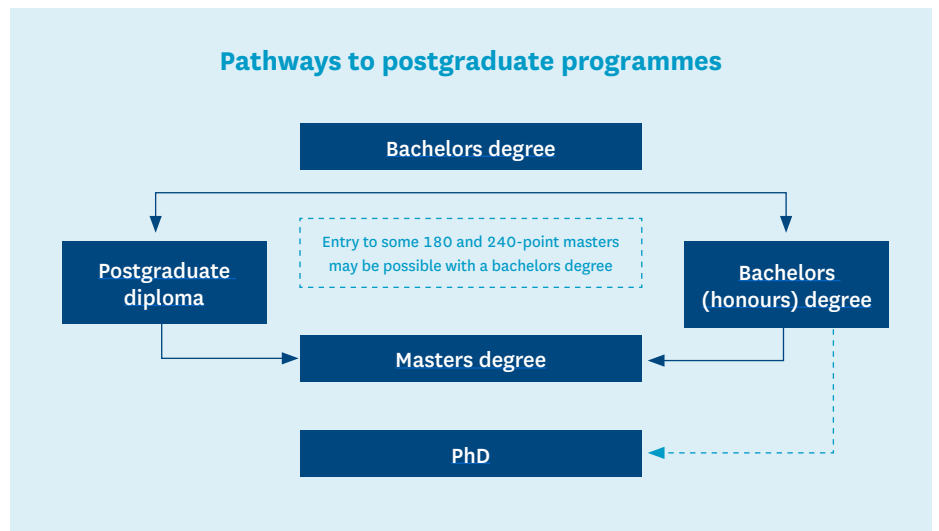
Pathways to postgraduate programmes

Bachelors degree

Postgraduate diploma

Entry to some 180 and 240-point masters may be possible with a bachelors degree

Bachelors (honours) degree

Masters degree

PhD